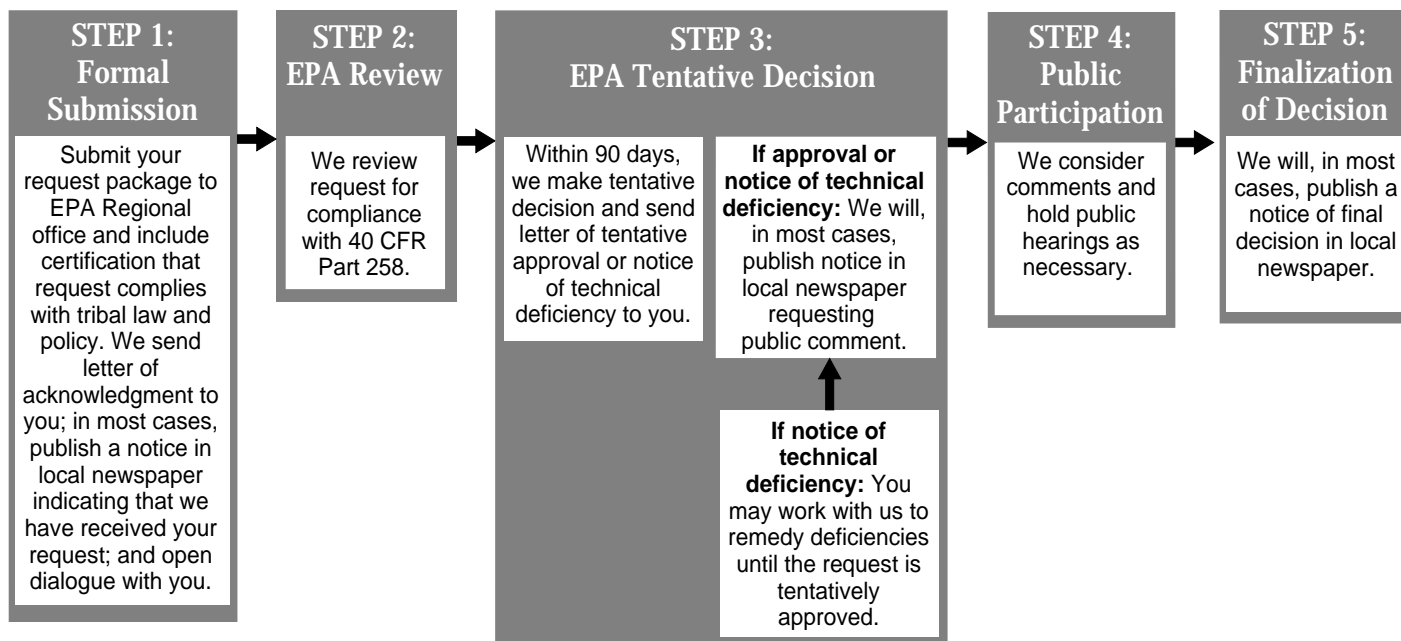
STEP 1: Formal Submission

Submit your request package to EPA Regional office and include certification that request complies with tribal law and policy. We send letter of acknowledgment to you; in most cases, publish a notice in local newspaper indicating that we have received your request; and open dialogue with you.

STEP 2: EPA Review

We review request for compliance with 40 CFR Part 258.

STEP 3: EPA Tentative Decision

Within 90 days, we make tentative decision and send letter of tentative approval or notice of technical deficiency to you.

**If approval or notice of technical deficiency:** We will, in most cases, publish notice in local newspaper requesting public comment.

**If notice of technical deficiency:** You may work with us to remedy deficiencies until the request is tentatively approved.

STEP 4: Public Participation

We consider comments and hold public hearings as necessary.

STEP 5: Finalization of Decision

We will, in most cases, publish a notice of final decision in local newspaper.